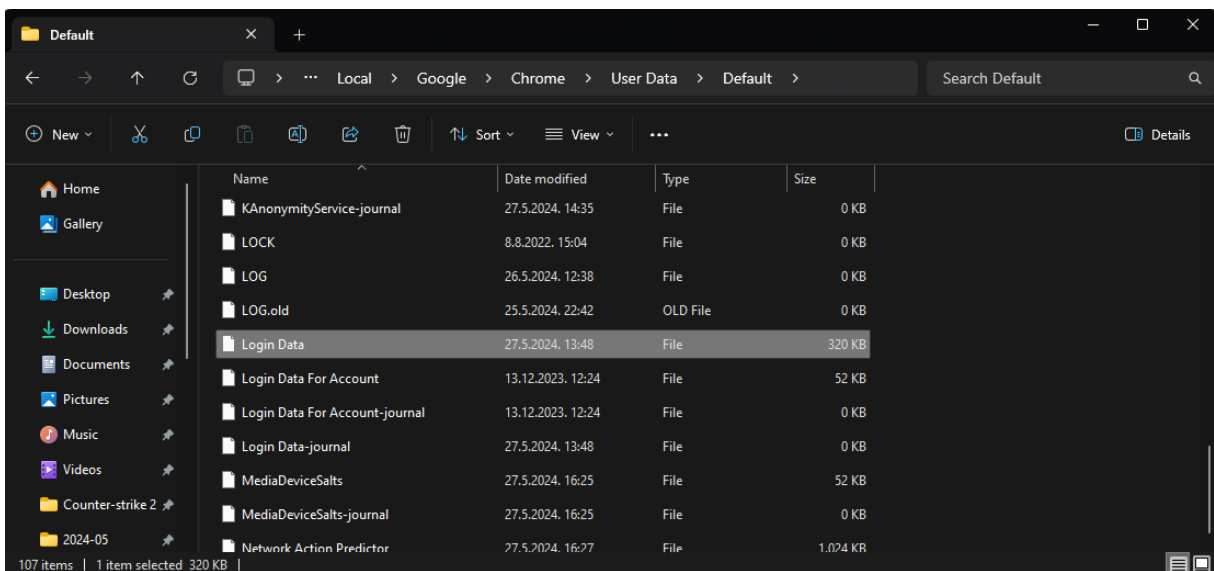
Default × +

← → ↑ ↻ > ··· Local > Google > Chrome > User Data > Default >

Search Default

New Sort View ··· Details

Home
Gallery

Desktop
Downloads
Documents
Pictures
Music
Videos
Counter-strike 2
2024-05

| Name | Date modified | Type | Size |
|---|---|---|---|
| KAnonymityService-journal | 27.5.2024. 14:35 | File | 0 KB |
| LOCK | 8.8.2022. 15:04 | File | 0 KB |
| LOG | 26.5.2024. 12:38 | File | 0 KB |
| LOG.old | 25.5.2024. 22:42 | OLD File | 0 KB |
| Login Data | 27.5.2024. 13:48 | File | 320 KB |
| Login Data For Account | 13.12.2023. 12:24 | File | 52 KB |
| Login Data For Account-journal | 13.12.2023. 12:24 | File | 0 KB |
| Login Data-journal | 27.5.2024. 13:48 | File | 0 KB |
| MediaDeviceSalts | 27.5.2024. 16:25 | File | 52 KB |
| MediaDeviceSalts-journal | 27.5.2024. 16:25 | File | 0 KB |
| Network Action Predictor | 27.5.2024. 16:27 | File | 1.024 KB |

107 items | 1 item selected 320 KB |